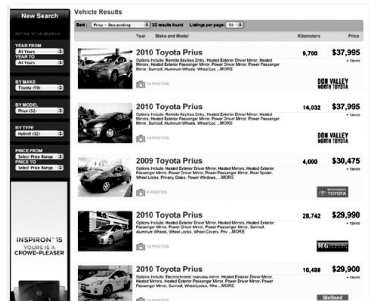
New Search

REFINE YOUR SEARCH

YEAR FROM
All Years
YEAR TO
All Years

BY MAKE
Toyota (19)

BY MODEL
Prius (12)

BY TYPE
Hybrid (12)

PRICE FROM
Select Price Range
PRICE TO
Select Price Range

INSPIRON 15
YOURS IS A
CROWD-PLEASER

Vehicle Results

Sort: Price - Descending | 32 results found | Listings per page: 50

| | Year | Make and Model | Kilometers | Price |
|---|---|---|---|---|
| | | **2010 Toyota Prius** Options Include: Remote Keyless Entry, Heated Exterior Driver Mirror, Heated Exterior Passenger Mirror, Power Driver Mirror, Power Passenger Mirror, Sunroof, Aluminum Wheels, Wheel Locks ...MORE | 9,700 | $37,995 DON VALLEY NORTH TOYOTA |
| | | **2010 Toyota Prius** Options Include: Heated Exterior Driver Mirror, Heated Exterior Passenger Mirror, Power Driver Mirror, Power Passenger Mirror, Sunroof, Aluminum Wheels, Wheel Locks ...MORE | 14,032 | $37,995 DON VALLEY NORTH TOYOTA |
| | | **2009 Toyota Prius** Options Include: Heated Exterior Driver Mirror, Heated Exterior Passenger Mirror, Power Driver Mirror, Power Passenger Mirror, Rear Spoiler, Wheel Locks, Privacy Glass, Power Windows ...MORE | 4,000 | $30,475 TOYOTA |
| | | **2010 Toyota Prius** Options Include: Heated Exterior Driver Mirror, Heated Exterior Passenger Mirror, Power Driver Mirror, Power Passenger Mirror, Aluminum Wheels, Wheel Locks, Wheel Covers, Pri ...MORE | 28,742 | $29,990 |
| | | **2010 Toyota Prius** Options Include: Remote Keyless Entry, Heated Exterior Driver Mirror, Heated Exterior Passenger Mirror, Power Driver Mirror, Power Passenger Mirror, Sunroof, Aluminum Wheels, Wheel Locks ...MORE | 16,486 | $29,900 |